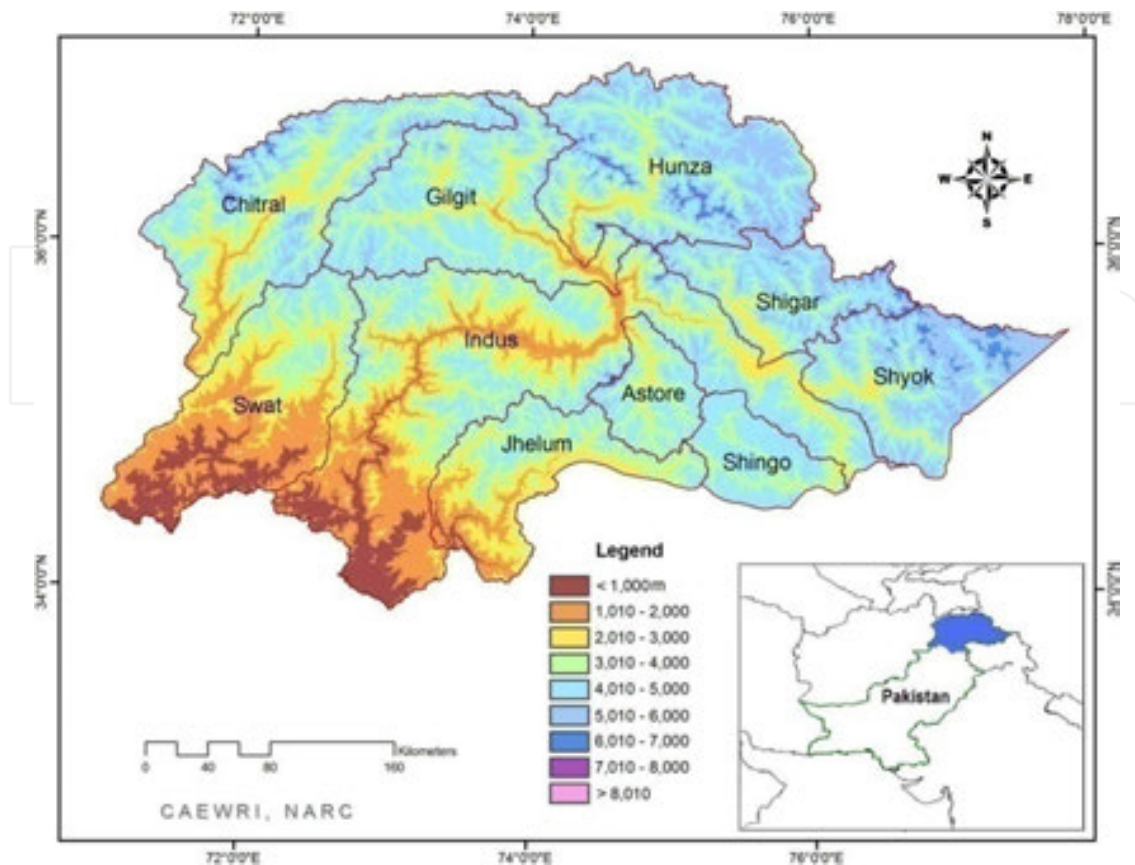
72°0'0"E
74°0'0"E
76°0'0"E
78°0'0"E

36°0'0"N
34°0'0"N
36°0'0"N
34°0'0"N

N
W
E
S

Hunza
Chitral
Gilgit
Shigar
Indus
Shyok
Astore
Swat
Jhelum
Shingo

Legend
< 1,000m
1,010 - 2,000
2,010 - 3,000
3,010 - 4,000
4,010 - 5,000
5,010 - 6,000
6,010 - 7,000
7,010 - 8,000
> 8,010

Pakistan

0 40 80 160 Kilometers

CAEWRI, NARC

72°0'0"E
74°0'0"E
76°0'0"E